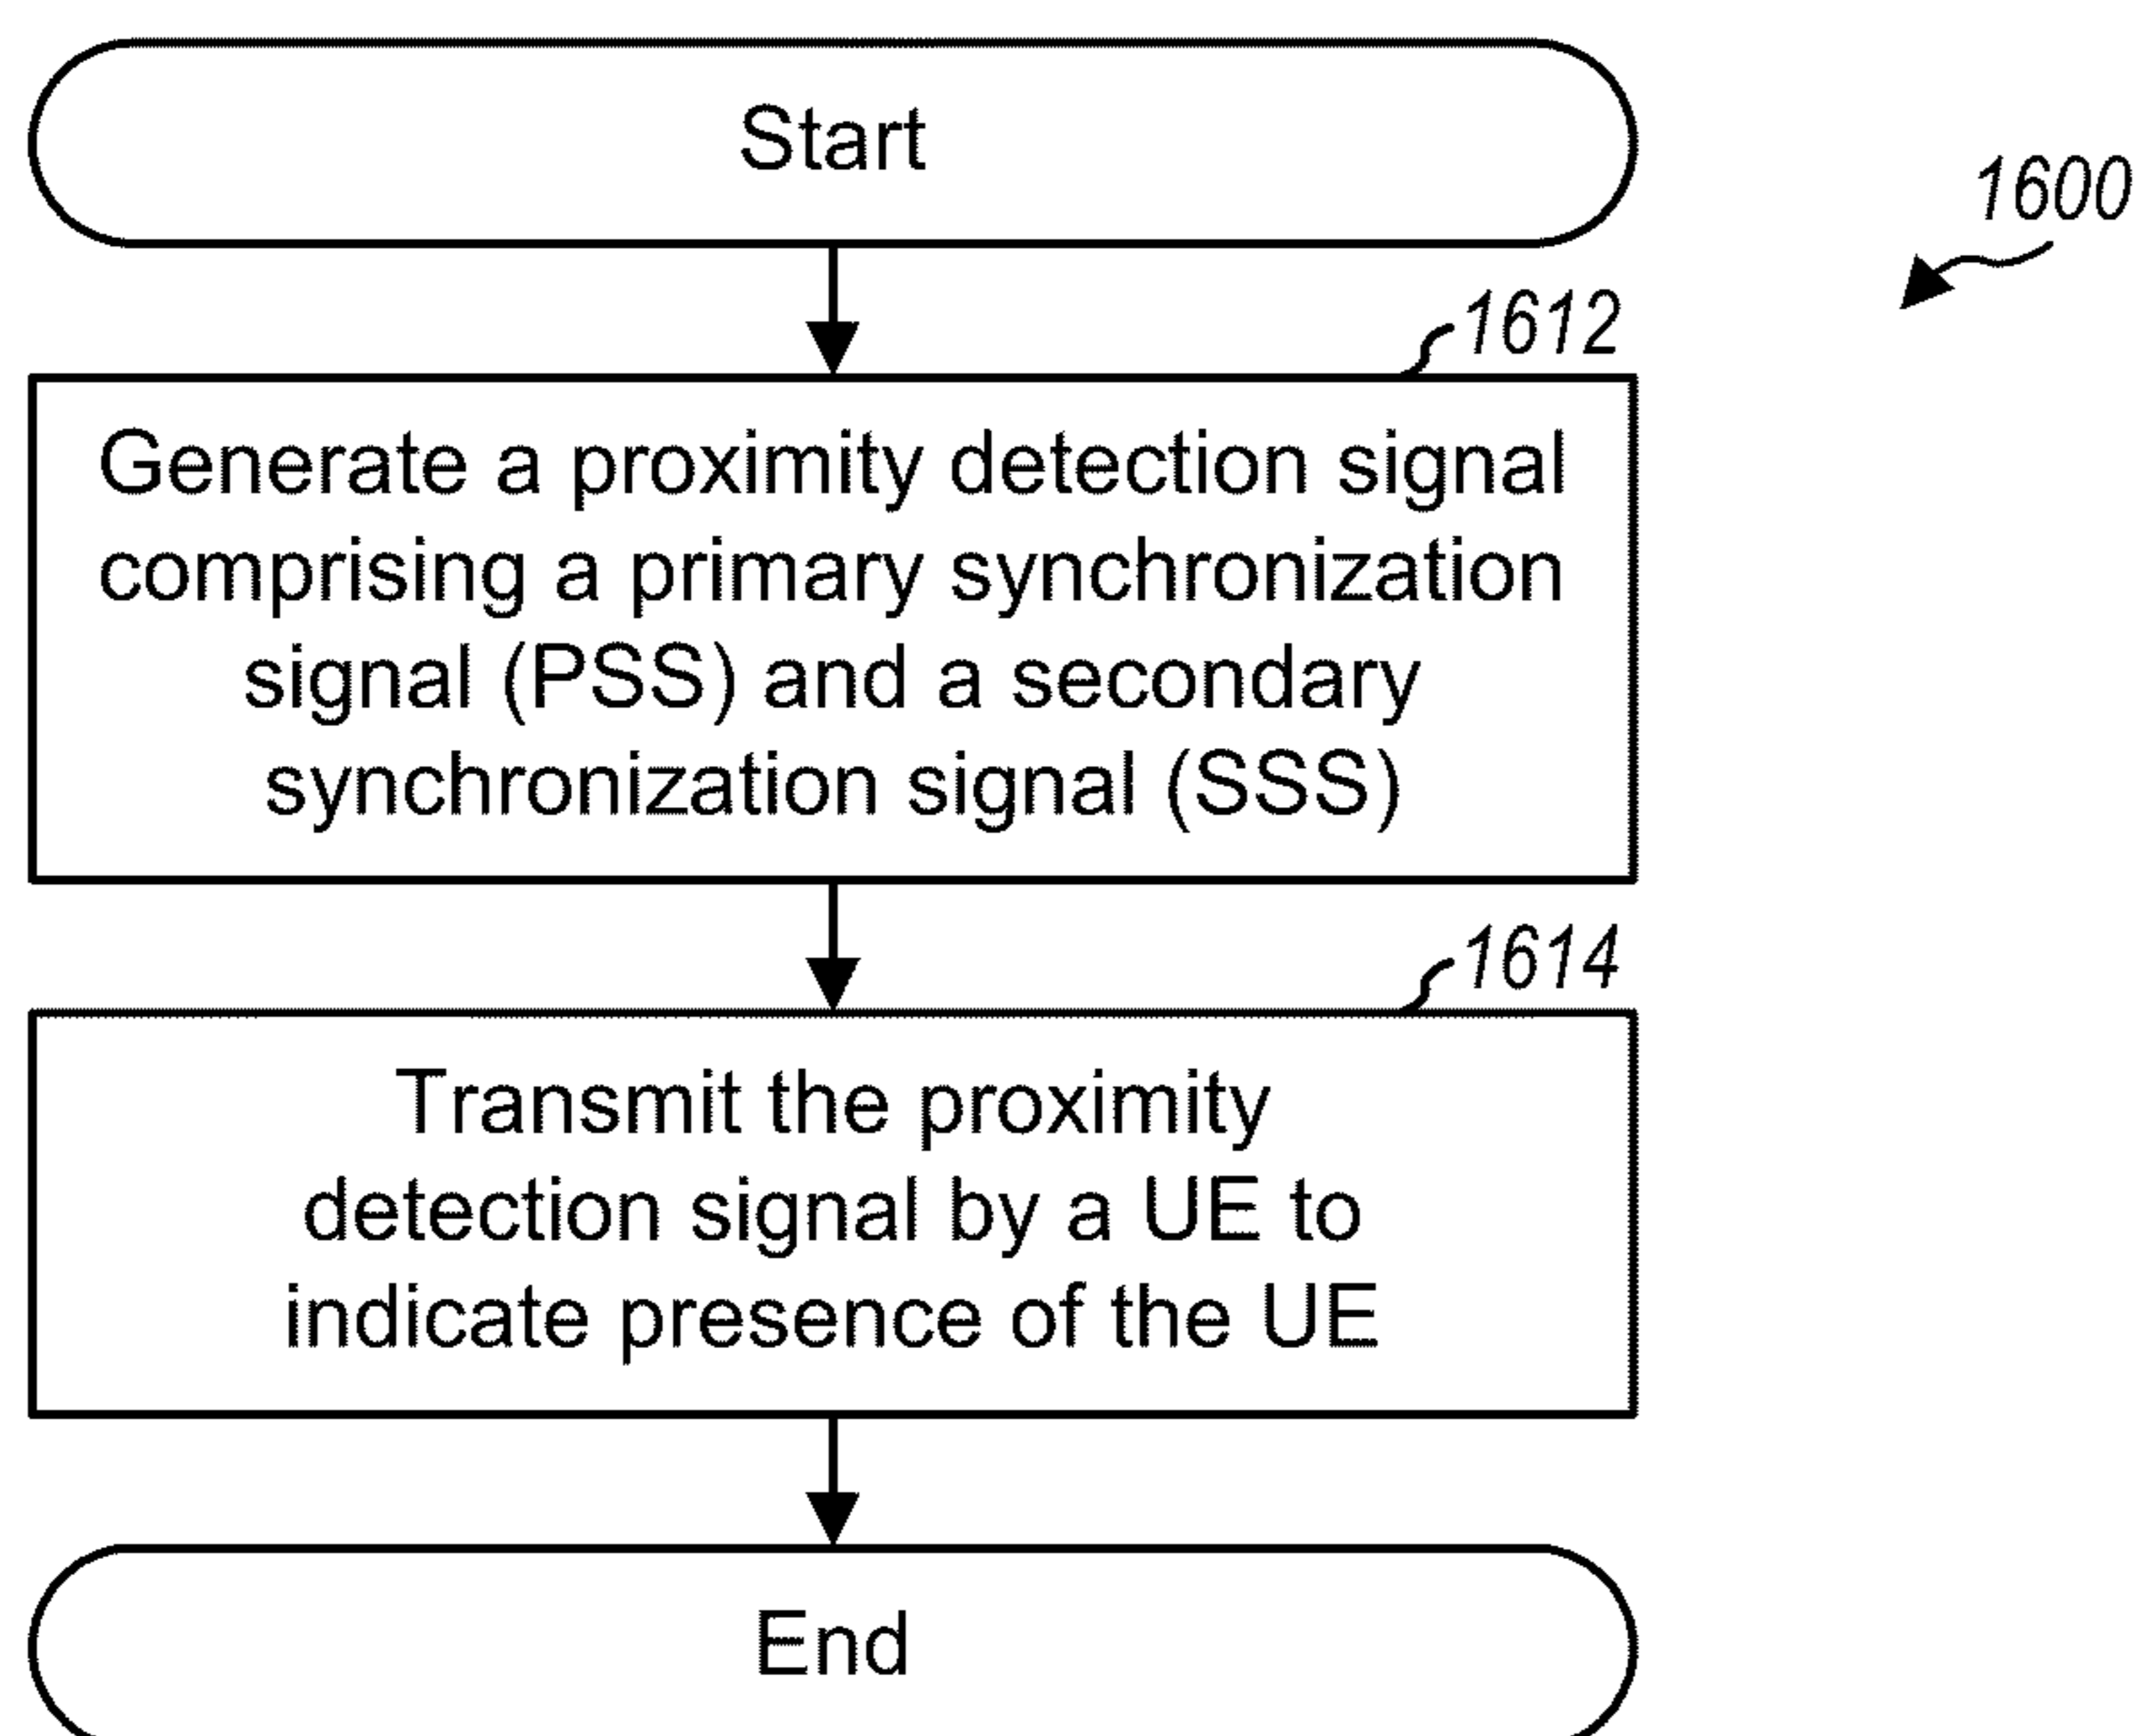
Start

1600

1612

Generate a proximity detection signal comprising a primary synchronization signal (PSS) and a secondary synchronization signal (SSS)

1614

Transmit the proximity detection signal by a UE to indicate presence of the UE

End